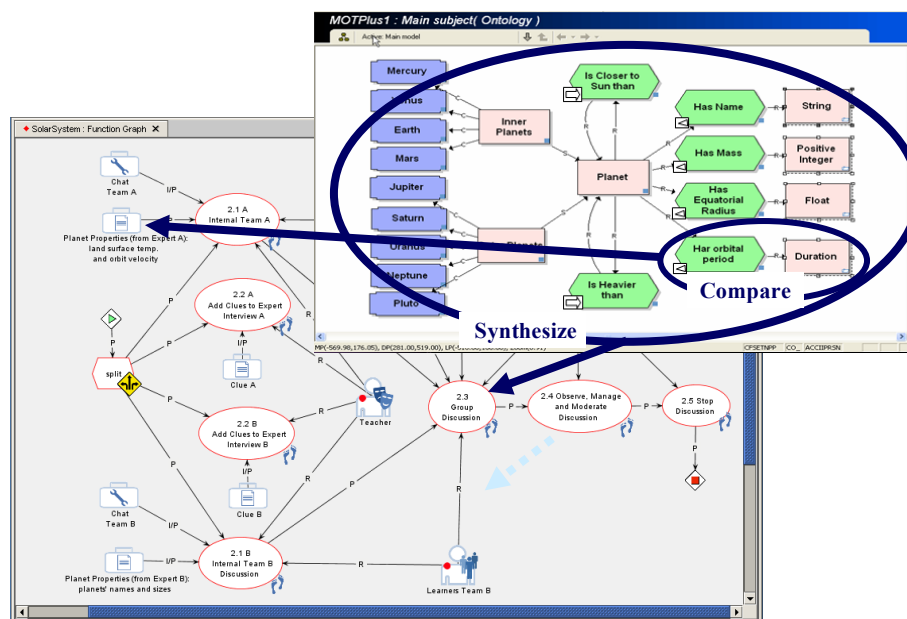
MOTPlus1 : Main subject( Ontology )

Active: Main model

Mercury

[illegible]nus

Earth

Mars

Jupiter

Saturn

Uranus

Neptune

Pluto

Inner Planets

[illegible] Planets

Is Closer to Sun than

Planet

Is Heavier than

Has Name

String

Has Mass

Positive Integer

Has Equatorial Radius

Float

Har orbital period

Duration

Compare

Synthesize

SolarSystem : Function Graph

Chat Team A

I/P

2.1 A Internal Team A

Planet Properties (from Expert A): land surface temp. and orbit velocity

2.2 A Add Clues to Expert Interview A

I/P

Clue A

split

P

P

2.2 B Add Clues to Expert Interview B

I/P

Clue B

R

Teacher

2.3 Group Discussion

2.4 Observe, Manage and Moderate Discussion

2.5 Stop Discussion

P

Chat Team B

I/P

Planet Properties (from Expert B): planets' names and sizes

2.1 B Internal Team B Discussion

R

Learners Team B

MP(-569.98,176.05), DP(281.00,519.00), LP([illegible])

CFSETNPP

CO_

ACCIIPRSN